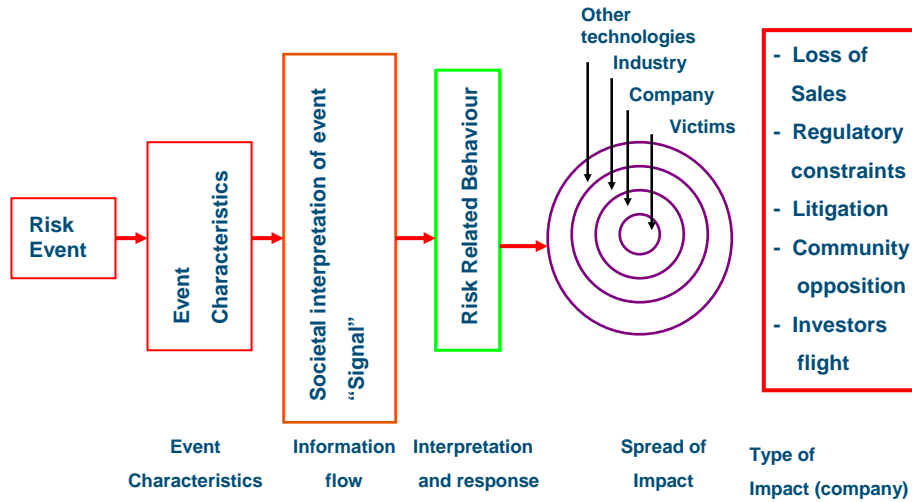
Risk Event

Event Characteristics

Societal interpretation of event "Signal"

Risk Related Behaviour

Other technologies

Industry

Company

Victims

- Loss of Sales
- Regulatory constraints
- Litigation
- Community opposition
- Investors flight

Event Characteristics

Information flow

Interpretation and response

Spread of Impact

Type of Impact (company)